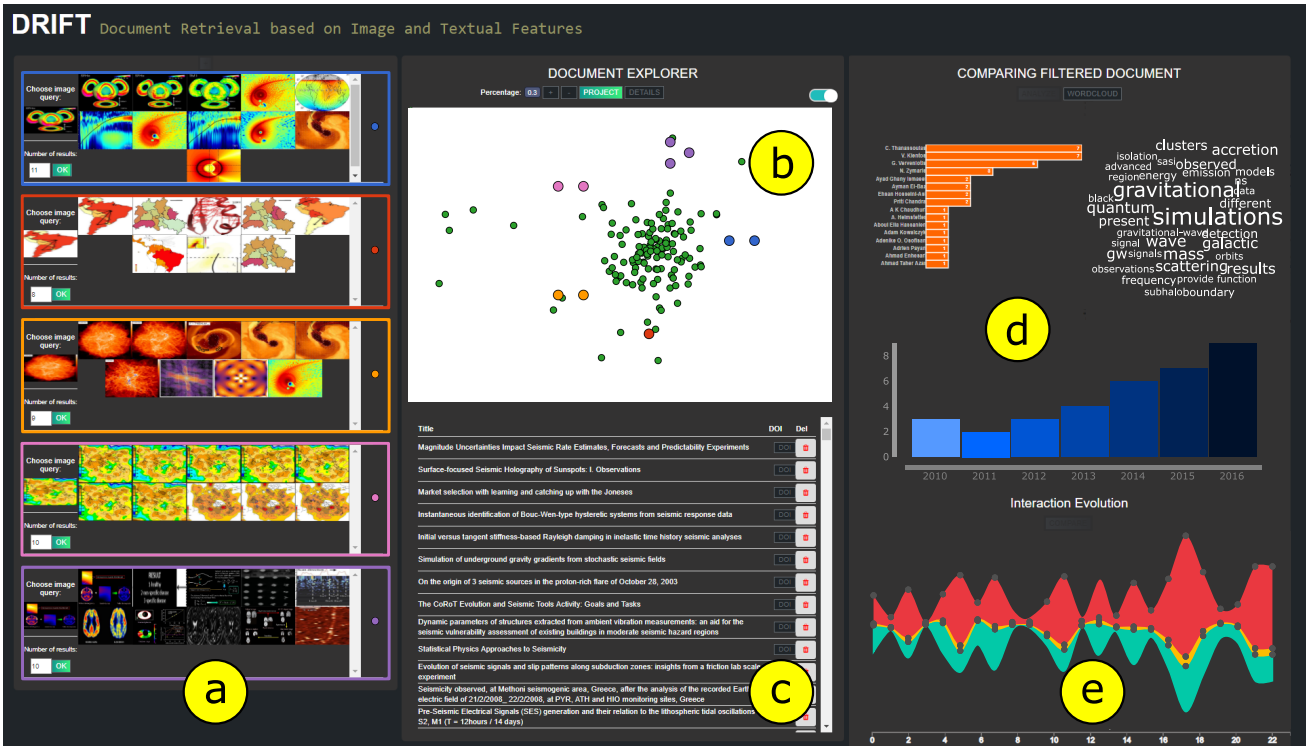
DRIFT Document Retrieval based on Image and Textual Features

Choose image query:

Number of results:

11 OK

Choose image query:

Number of results:

8 OK

Choose image query:

Number of results:

9 OK

Choose image query:

Number of results:

10 OK

Choose image query:

Number of results:

10 OK

a

DOCUMENT EXPLORER

Percentage: 0.3 + - PROJECT DETAILS

b

| Title | DOI | Del |
|---|---|---|
| Magnitude Uncertainties Impact Seismic Rate Estimates, Forecasts and Predictability Experiments | DOI | |
| Surface-focused Seismic Holography of Sunspots: I. Observations | DOI | |
| Market selection with learning and catching up with the Joneses | DOI | |
| Instantaneous identification of Bouc-Wen-type hysteretic systems from seismic response data | DOI | |
| Initial versus tangent stiffness-based Rayleigh damping in inelastic time history seismic analyses | DOI | |
| Simulation of underground gravity gradients from stochastic seismic fields | DOI | |
| On the origin of 3 seismic sources in the proton-rich flare of October 28, 2003 | DOI | |
| The CoRoT Evolution and Seismic Tools Activity: Goals and Tasks | DOI | |
| Dynamic parameters of structures extracted from ambient vibration measurements: an aid for the seismic vulnerability assessment of existing buildings in moderate seismic hazard regions | DOI | |
| Statistical Physics Approaches to Seismicity | DOI | |
| Evolution of seismic signals and slip patterns along subduction zones: insights from a friction lab scale experiment | | |
| Seismicity observed, at Methoni seismogenic area, Greece, after the analysis of the recorded Earth electric field of 21/2/2008_22/2/2008, at PYR, ATH and HIO monitoring sites, Greece | | |
| Pre-Seismic Electrical Signals (SES) generation and their relation to the lithospheric tidal oscillations S2, M1 (T = 12hours / 14 days) | | |

c

COMPARING FILTERED DOCUMENT

WORDCLOUD

C. Thanassoulas
V. Klentos
G. Vervenotis
N. Zymaris
Ayad Ghany Ismaeel
Ayman El-Baz
Ehsan Hosseini-As
Prifi Chandra
A K Chaudhuri
A. Helmstetter
Abood Ella Hassanien
Adam Kowalczyk
Adenike O. Osofisan
Adrian Payne
Ahmad Ehtesab
Ahmad Taher Azar

clusters accretion isolation sasi observed advanced emission models region energy gravitational data black quantum simulations different gravitational-wave detection present wave galactic signal mass gw signals orbits observations scattering results frequency provide function subhalo boundary

d

8 6 4 2 0
2010 2011 2012 2013 2014 2015 2016

Interaction Evolution

e

0 2 4 6 8 10 12 14 16 18 20 22